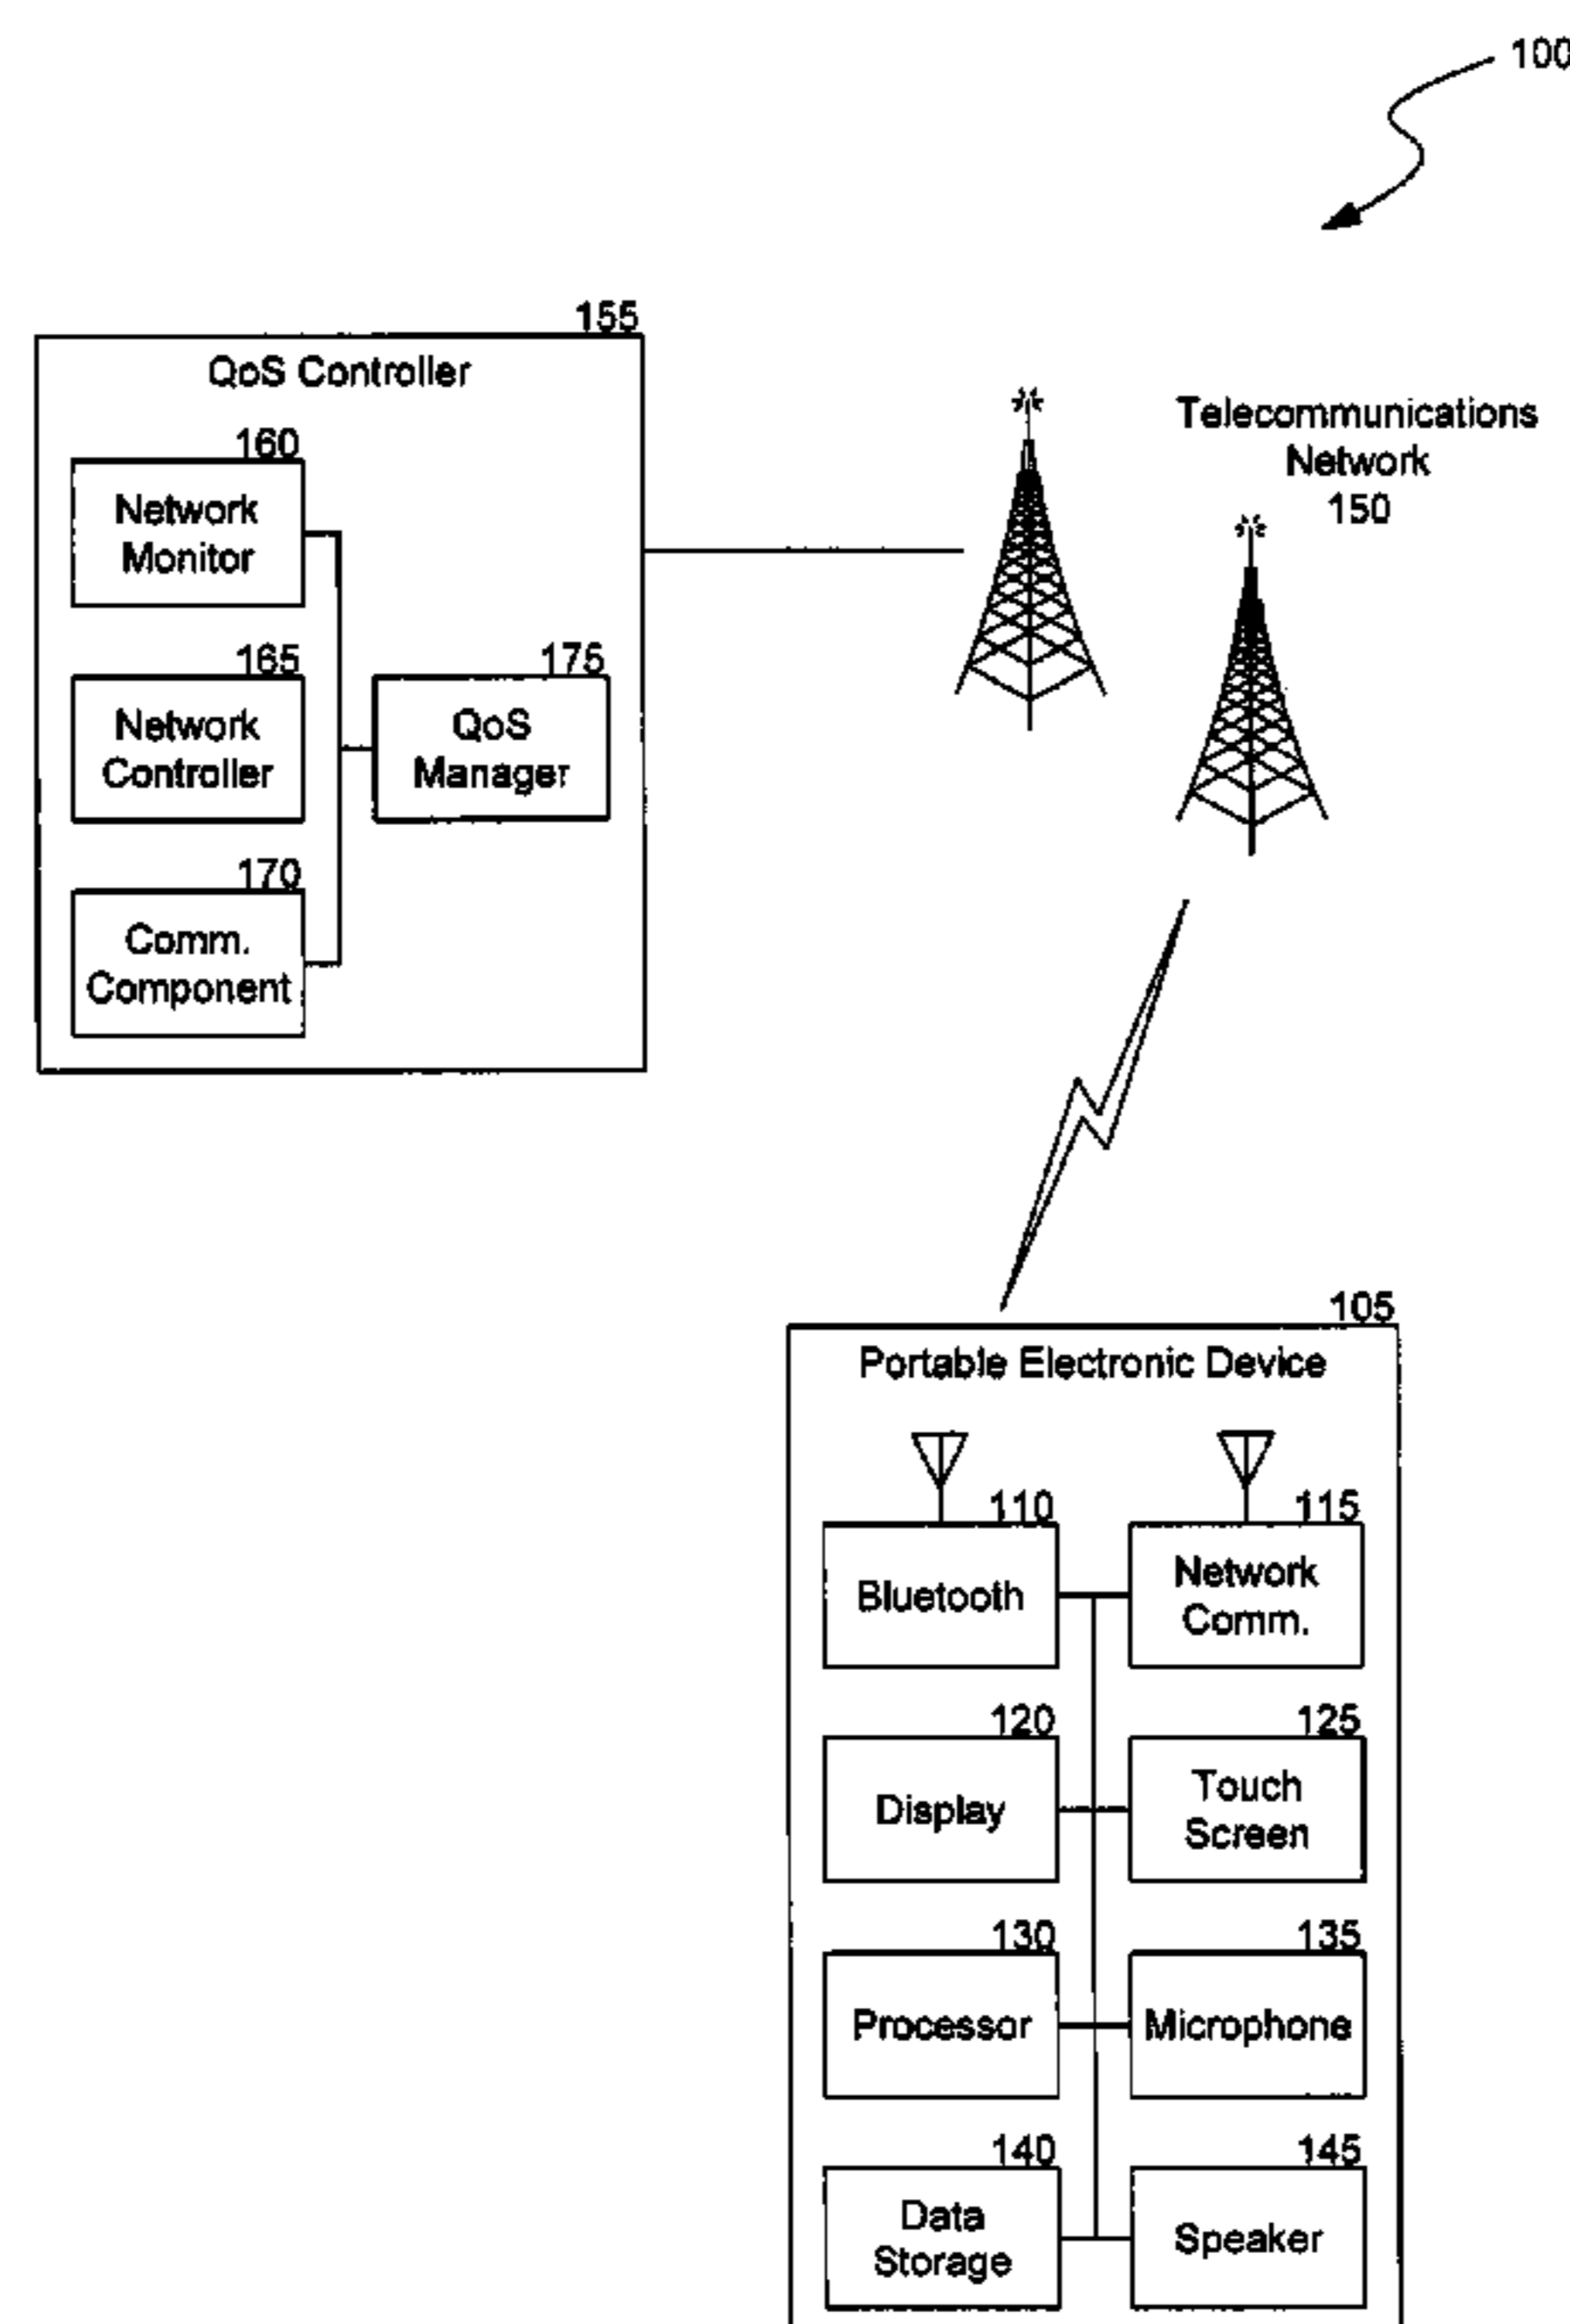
100

155
QoS Controller

160
Network Monitor

165
Network Controller

170
Comm. Component

175
QoS Manager

Telecommunications Network
150

105
Portable Electronic Device

110
Bluetooth

115
Network Comm.

120
Display

125
Touch Screen

130
Processor

135
Microphone

140
Data Storage

145
Speaker